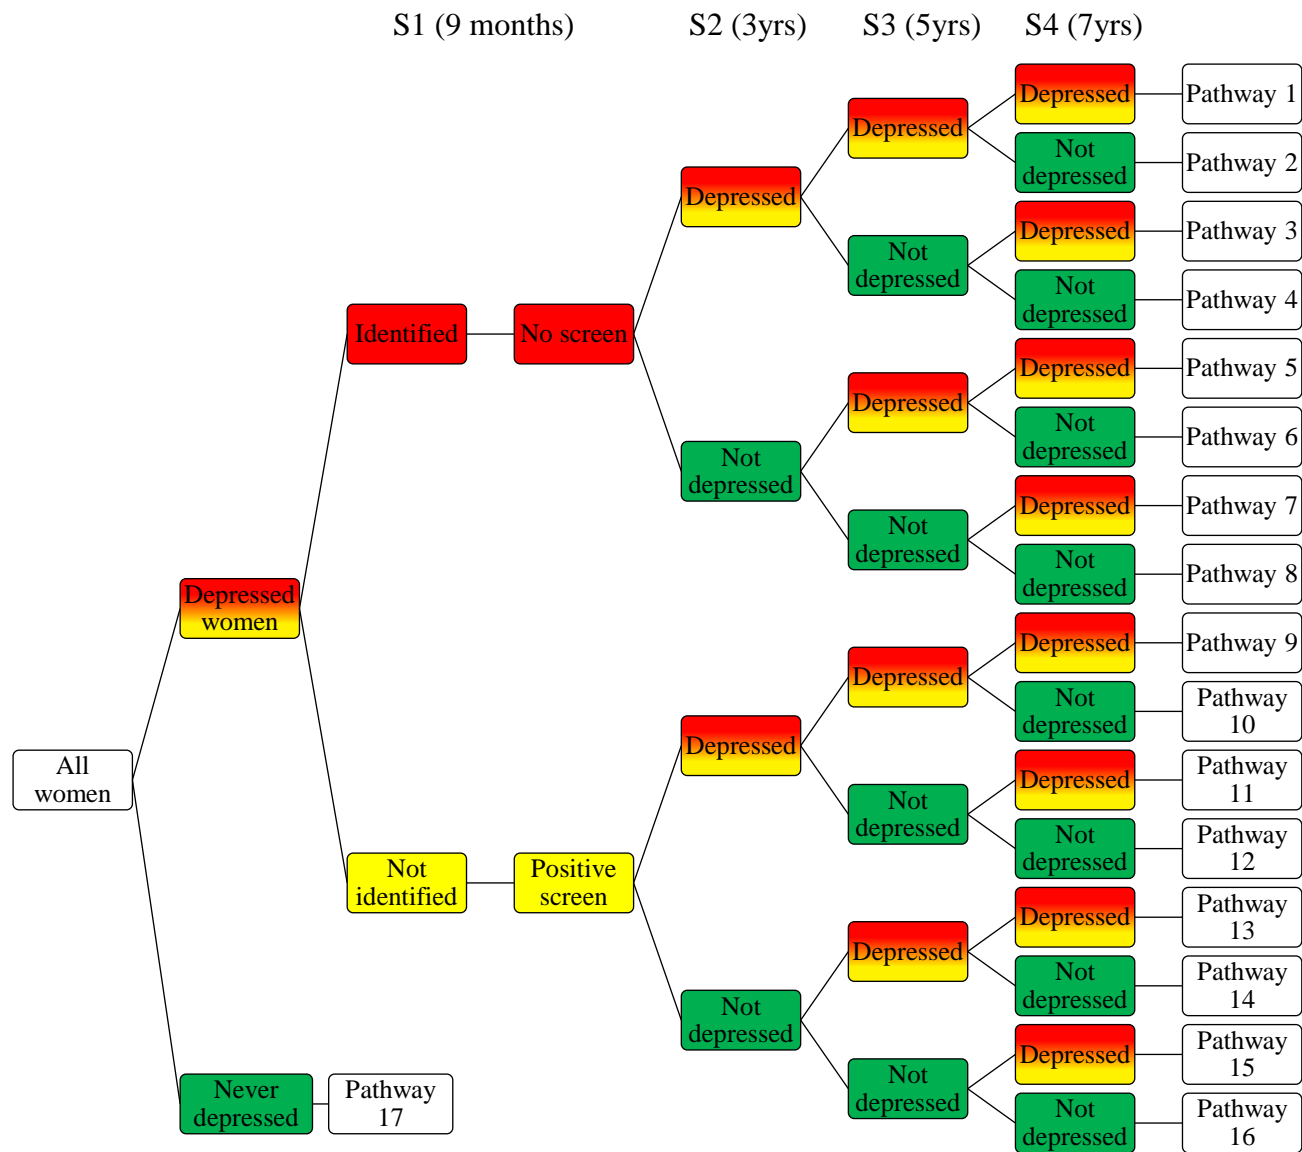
S1 (9 months) S2 (3yrs) S3 (5yrs) S4 (7yrs)

All women

Depressed women

Identified

No screen

Depressed

Depressed

Depressed Pathway 1

Not depressed Pathway 2

Not depressed

Depressed Pathway 3

Not depressed Pathway 4

Not depressed

Depressed

Depressed Pathway 5

Not depressed Pathway 6

Not depressed

Depressed Pathway 7

Not depressed Pathway 8

Not identified

Positive screen

Depressed

Depressed

Depressed Pathway 9

Not depressed Pathway 10

Not depressed

Depressed Pathway 11

Not depressed Pathway 12

Not depressed

Depressed

Depressed Pathway 13

Not depressed Pathway 14

Not depressed

Depressed Pathway 15

Not depressed Pathway 16

Never depressed Pathway 17